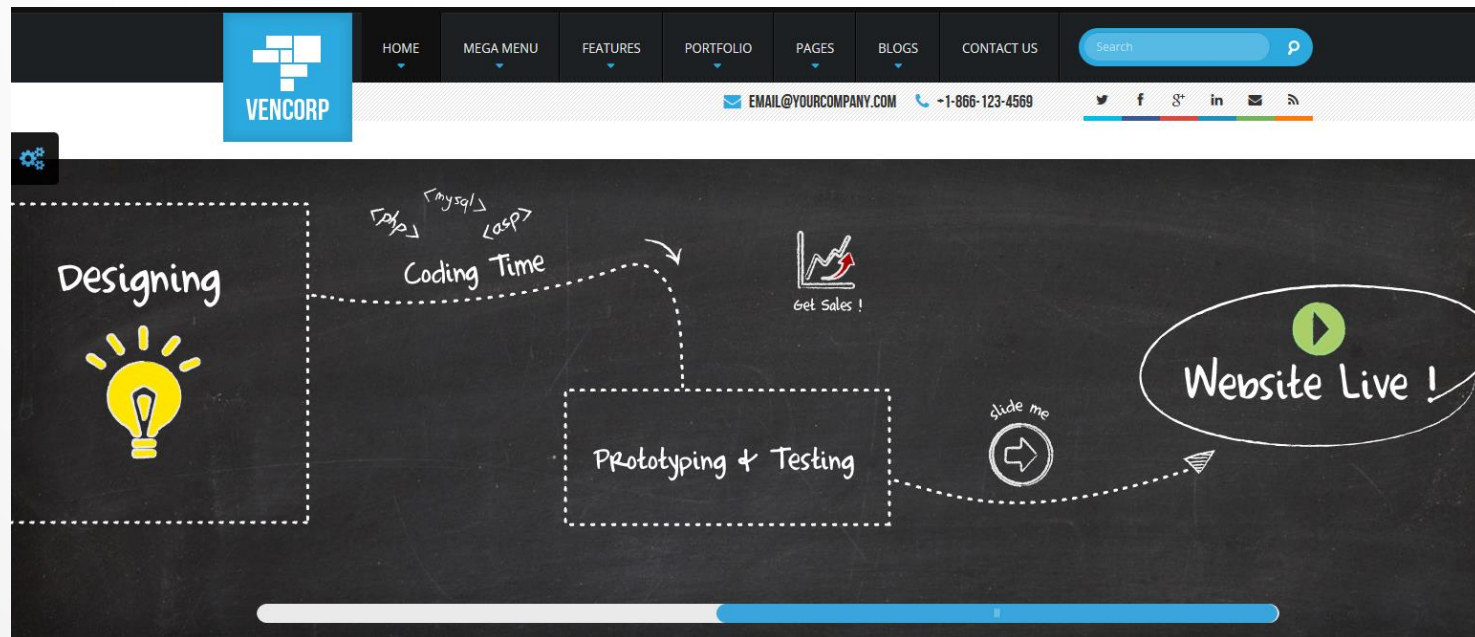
VENCORP

HOME
MEGA MENU
FEATURES
PORTFOLIO
PAGES
BLOGS
CONTACT US

Search

EMAIL@YOURCOMPANY.COM
+1-866-123-4569

Designing

<php>
<mysql>
<asp>
Coding Time

Get Sales !

Website Live !

slide me

Prototyping & Testing